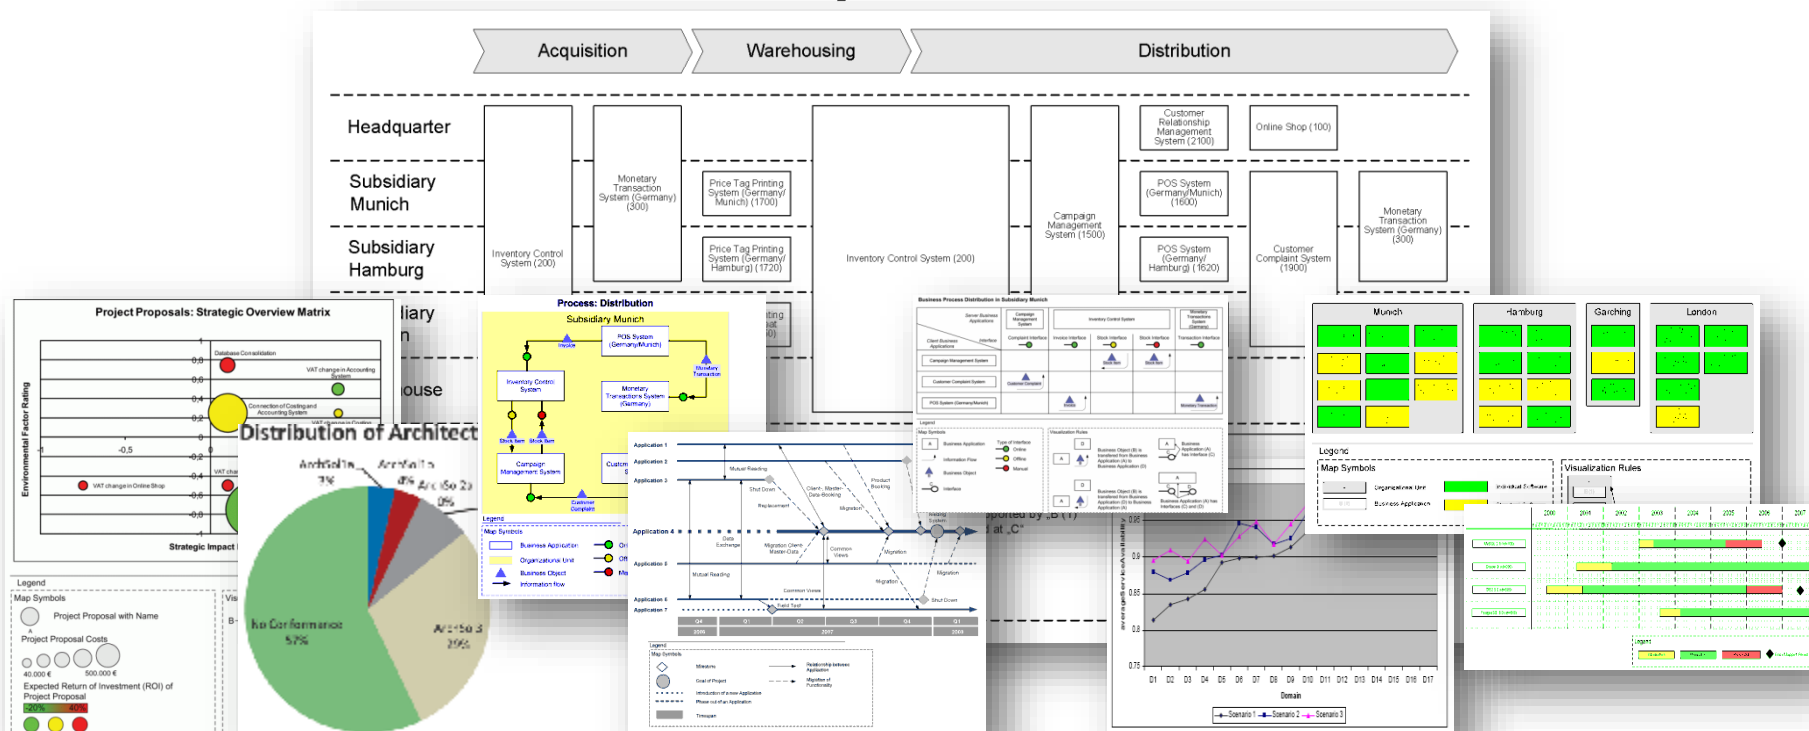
Acquisition

Warehousing

Distribution

Headquarter

Subsidiary Munich

Subsidiary Hamburg

Monetary Transaction System (Germany) (300)

Price Tag Printing System (Germany/ Munich) (1700)

Price Tag Printing System (Germany/ Hamburg) (1720)

Inventory Control System (200)

Inventory Control System (200)

Campaign Management System (1500)

Customer Relationship Management System (2100)

Online Shop (100)

POS System (Germany/Munich) (1600)

POS System (Germany/ Hamburg) (1620)

Customer Complaint System (1900)

Monetary Transaction System (Germany) (300)

Project Proposals: Strategic Overview Matrix

Environmental Factor Rating

Strategic Impact

Database Consolidation

VAT change in Accounting System

Connection of Costing and Accounting System

VAT change in Online Shop

Legend

Map Symbols

Project Proposal with Name

Project Proposal Costs

40.000 €

500.000 €

Expected Return of Investment (ROI) of Project Proposal

-20%

40%

Distribution of Architect

No Conformance 57%

Process: Distribution

Subsidiary Munich

POS System (Germany/Munich)

Inventory Control System

Monetary Transaction System (Germany)

Campaign Management System

Legend

Map Symbols

Business Application

Organizational Unit

Business Object

Information flow

Business Process Distribution in Subsidiary Munich

Munich

Hamburg

Garching

London

Legend

Map Symbols

Visualization Rules

Application 1

Application 2

Application 3

Application 4

Application 5

Application 6

Application 7

Legend

Map Symbols

Domain

Scenario 1

Scenario 2

Scenario 3